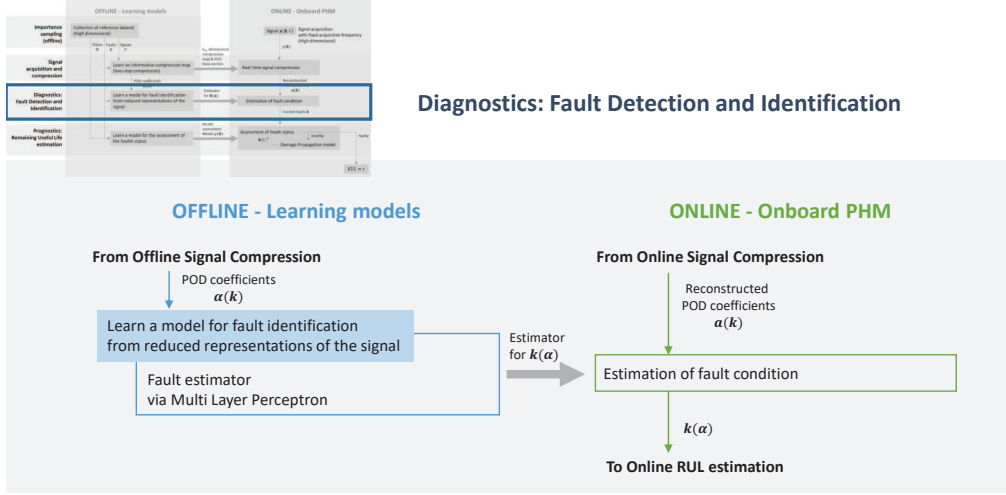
OFFLINE - Learning models

ONLINE - Onboard PHM

Importance sampling (offline)

Collection of reference dataset (high dimensional)

Signal acquisition and compression

Learn an informative compression map (two-step compression)

Real-time signal compression

Diagnostics: Fault Detection and Identification

Learn a model for fault identification from reduced representations of the signal

Estimation of fault condition

Prognostics: Remaining Useful Life estimation

Learn a model for the assessment of the health status

Assessment of health status

Damage Propagation model

Diagnostics: Fault Detection and Identification

OFFLINE - Learning models

From Offline Signal Compression

POD coefficients
$\boldsymbol{\alpha}(\boldsymbol{k})$

Learn a model for fault identification from reduced representations of the signal

Fault estimator via Multi Layer Perceptron

Estimator for $\boldsymbol{k}(\boldsymbol{\alpha})$

ONLINE - Onboard PHM

From Online Signal Compression

Reconstructed POD coefficients
$\boldsymbol{\alpha}(\boldsymbol{k})$

Estimation of fault condition

$\boldsymbol{k}(\boldsymbol{\alpha})$

To Online RUL estimation